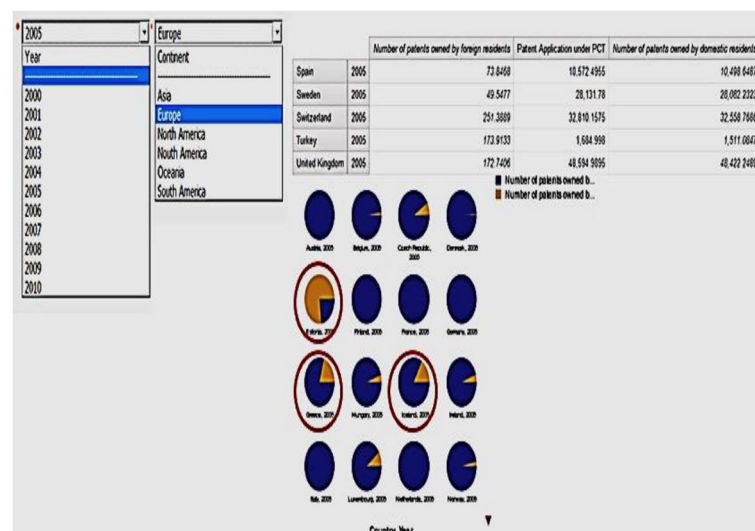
2005

Year

2000
2001
2002
2003
2004
2005
2006
2007
2008
2009
2010

Europe

Continent

Asia
Europe
North America
Nouth America
Oceania
South America

| | | Number of patents owned by foreign residents | Patent Application under PCT | Number of patents owned by domestic residents |
|---|---|---|---|---|
| Spain | 2005 | 73.8468 | 10,572.4955 | 10,498.6487 |
| Sweden | 2005 | 49.5477 | 28,131.78 | 28,082.2323 |
| Switzerland | 2005 | 251.3889 | 32,810.1575 | 32,558.7686 |
| Turkey | 2005 | 173.9133 | 1,684.998 | 1,511.0847 |
| United Kingdom | 2005 | 172.7456 | 48,594.9895 | 48,422.2439 |

Number of patents owned b...
Number of patents owned b...

Austria, 2005
Belgium, 2005
Czech Republic, 2005
Denmark, 2005
Estonia, 2005
Finland, 2005
France, 2005
Germany, 2005
Greece, 2005
Hungary, 2005
Iceland, 2005
Ireland, 2005
Italy, 2005
Luxembourg, 2005
Netherlands, 2005
Norway, 2005

Country, Year